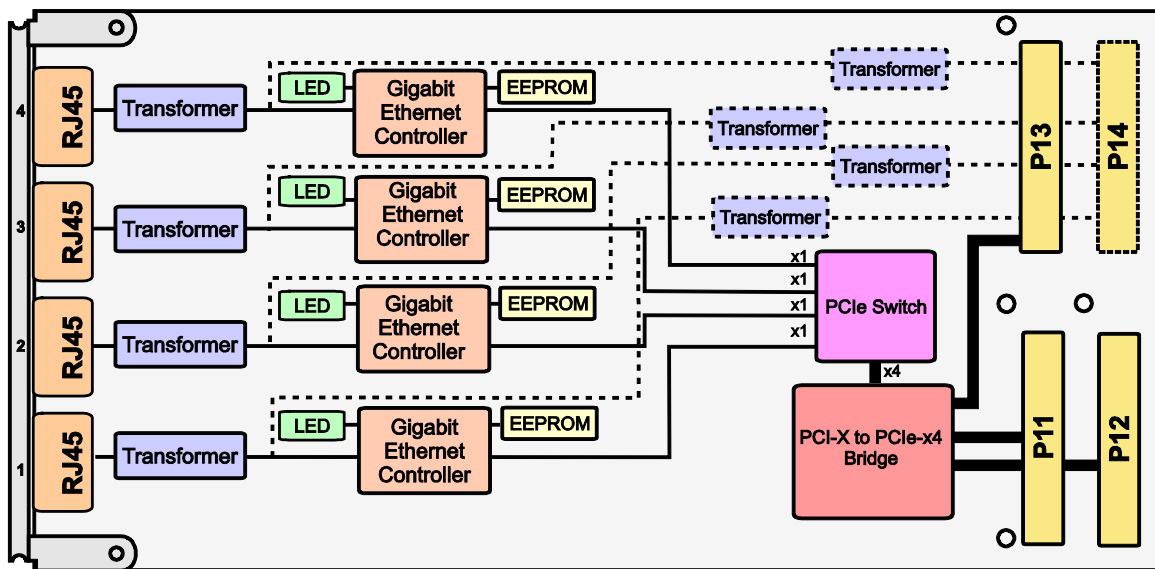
4
RJ45
Transformer
LED
Gigabit Ethernet Controller
EEPROM
Transformer
Transformer
Transformer
Transformer
P13
P14
3
RJ45
Transformer
LED
Gigabit Ethernet Controller
EEPROM
x1
x1
x1
x1
PCIe Switch
2
RJ45
Transformer
LED
Gigabit Ethernet Controller
EEPROM
x4
1
RJ45
Transformer
LED
Gigabit Ethernet Controller
EEPROM
PCI-X to PCIe-x4 Bridge
P11
P12